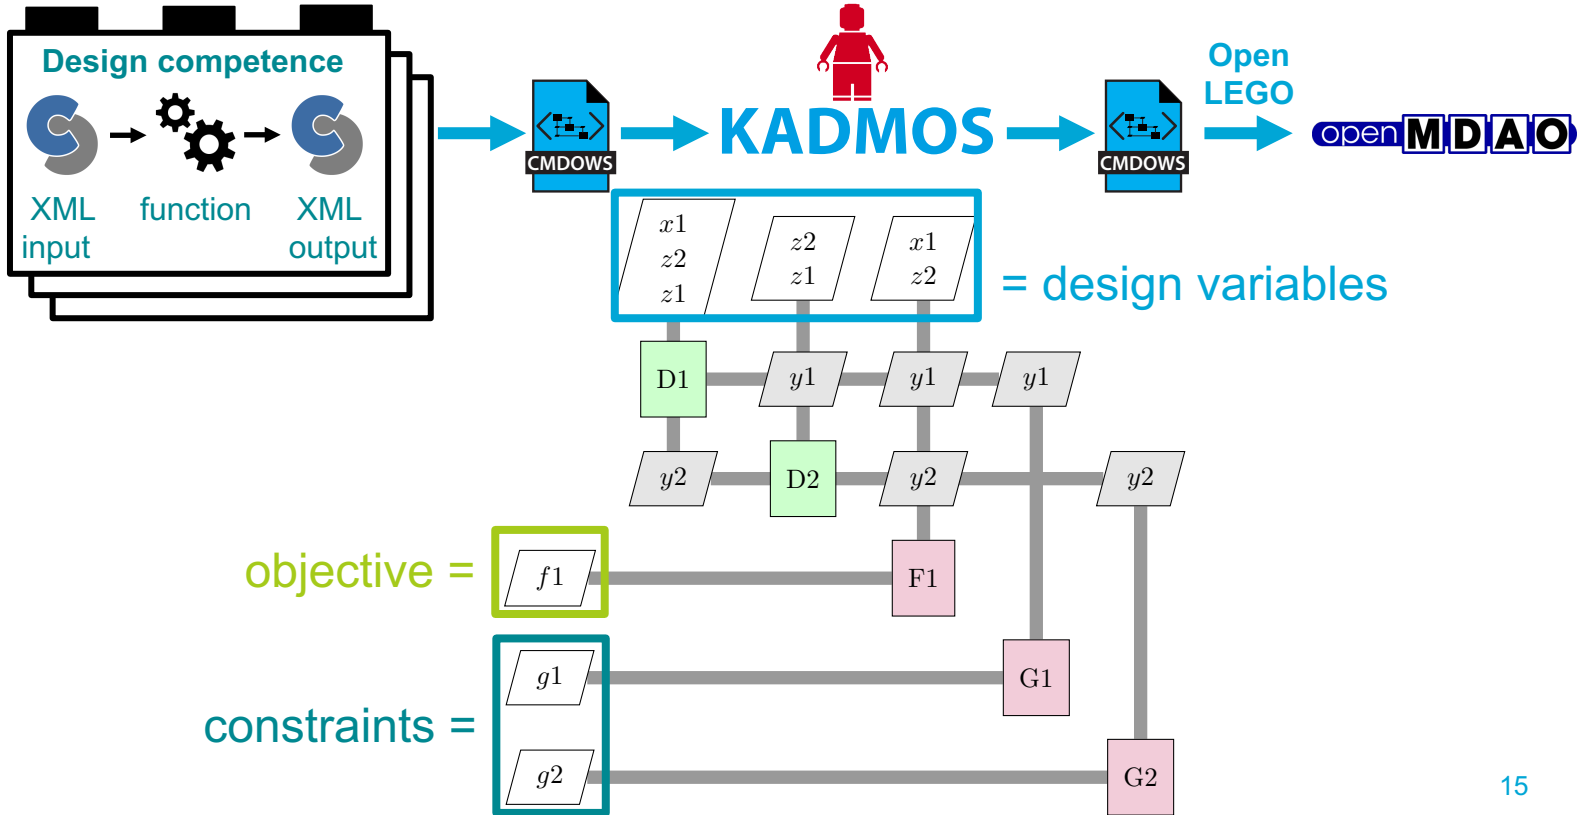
Design competence

XML input

function

XML output

CMDOWS

KADMOS

CMDOWS

Open LEGO

openMDAO

$x1$ $z2$ $z1$

$z2$ $z1$

$x1$ $z2$

= design variables

D1

$y1$

$y1$

$y1$

$y2$

D2

$y2$

$y2$

objective =

$f1$

F1

$g1$

G1

constraints =

$g2$

G2

15